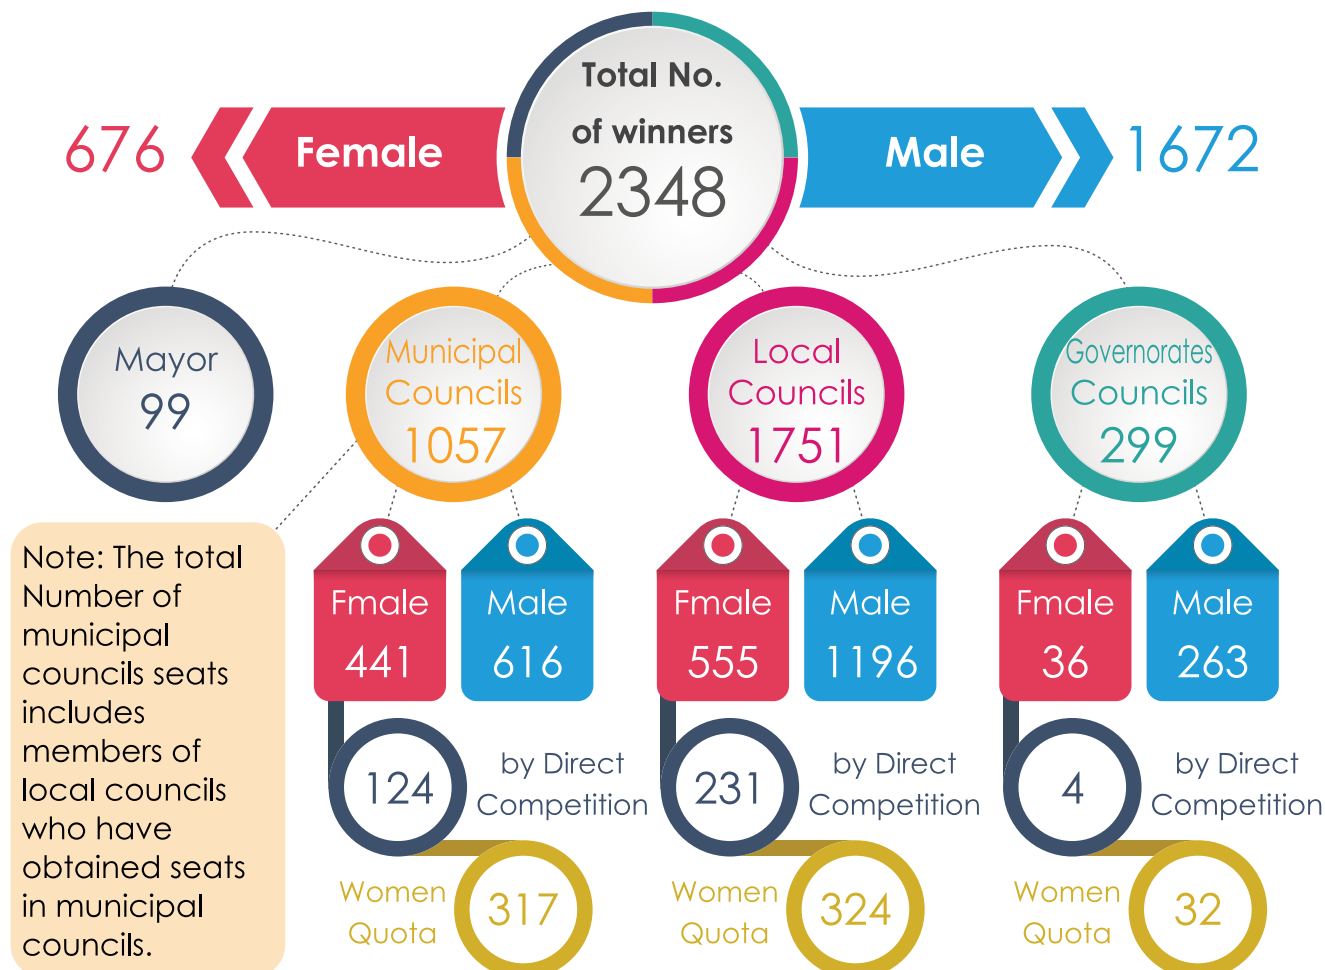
676 Female

Total No. of winners 2348

Male 1672

Mayor 99

Municipal Councils 1057

Local Councils 1751

Governorates Councils 299

Note: The total Number of municipal councils seats includes members of local councils who have obtained seats in municipal councils.

Fmale 441

Male 616

124 by Direct Competition

Women Quota 317

Fmale 555

Male 1196

231 by Direct Competition

Women Quota 324

Fmale 36

Male 263

4 by Direct Competition

Women Quota 32